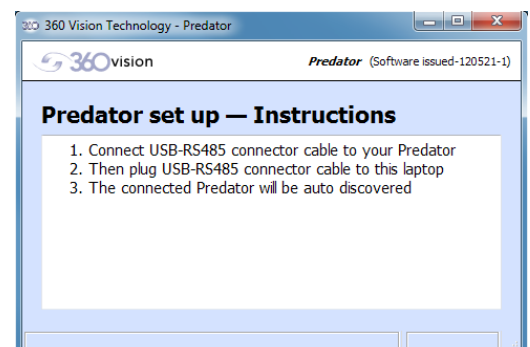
360 360 Vision Technology - Predator

360vision

Predator (Software issued-120521-1)

Predator set up — Instructions

1. Connect USB-RS485 connector cable to your Predator
2. Then plug USB-RS485 connector cable to this laptop
3. The connected Predator will be auto discovered